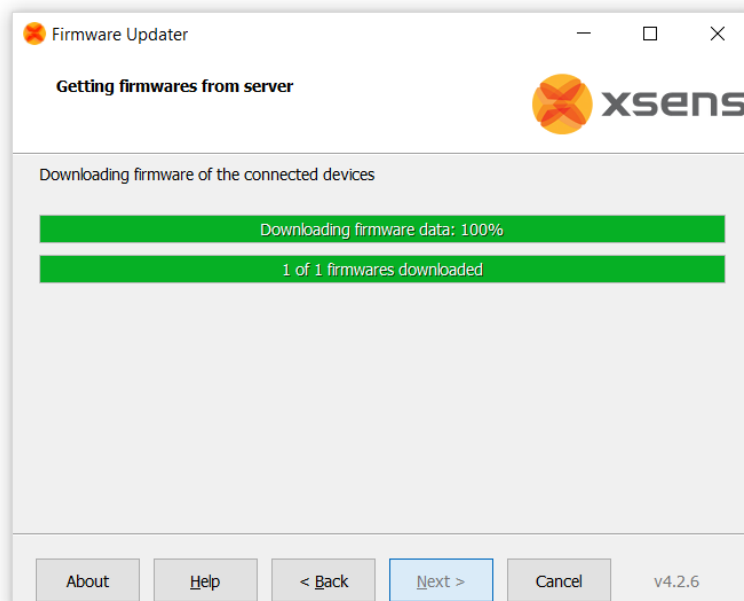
Firmware Updater

Getting firmwares from server

xsens

Downloading firmware of the connected devices

Downloading firmware data: 100%

1 of 1 firmwares downloaded

About

Help

< Back

Next >

Cancel

v4.2.6